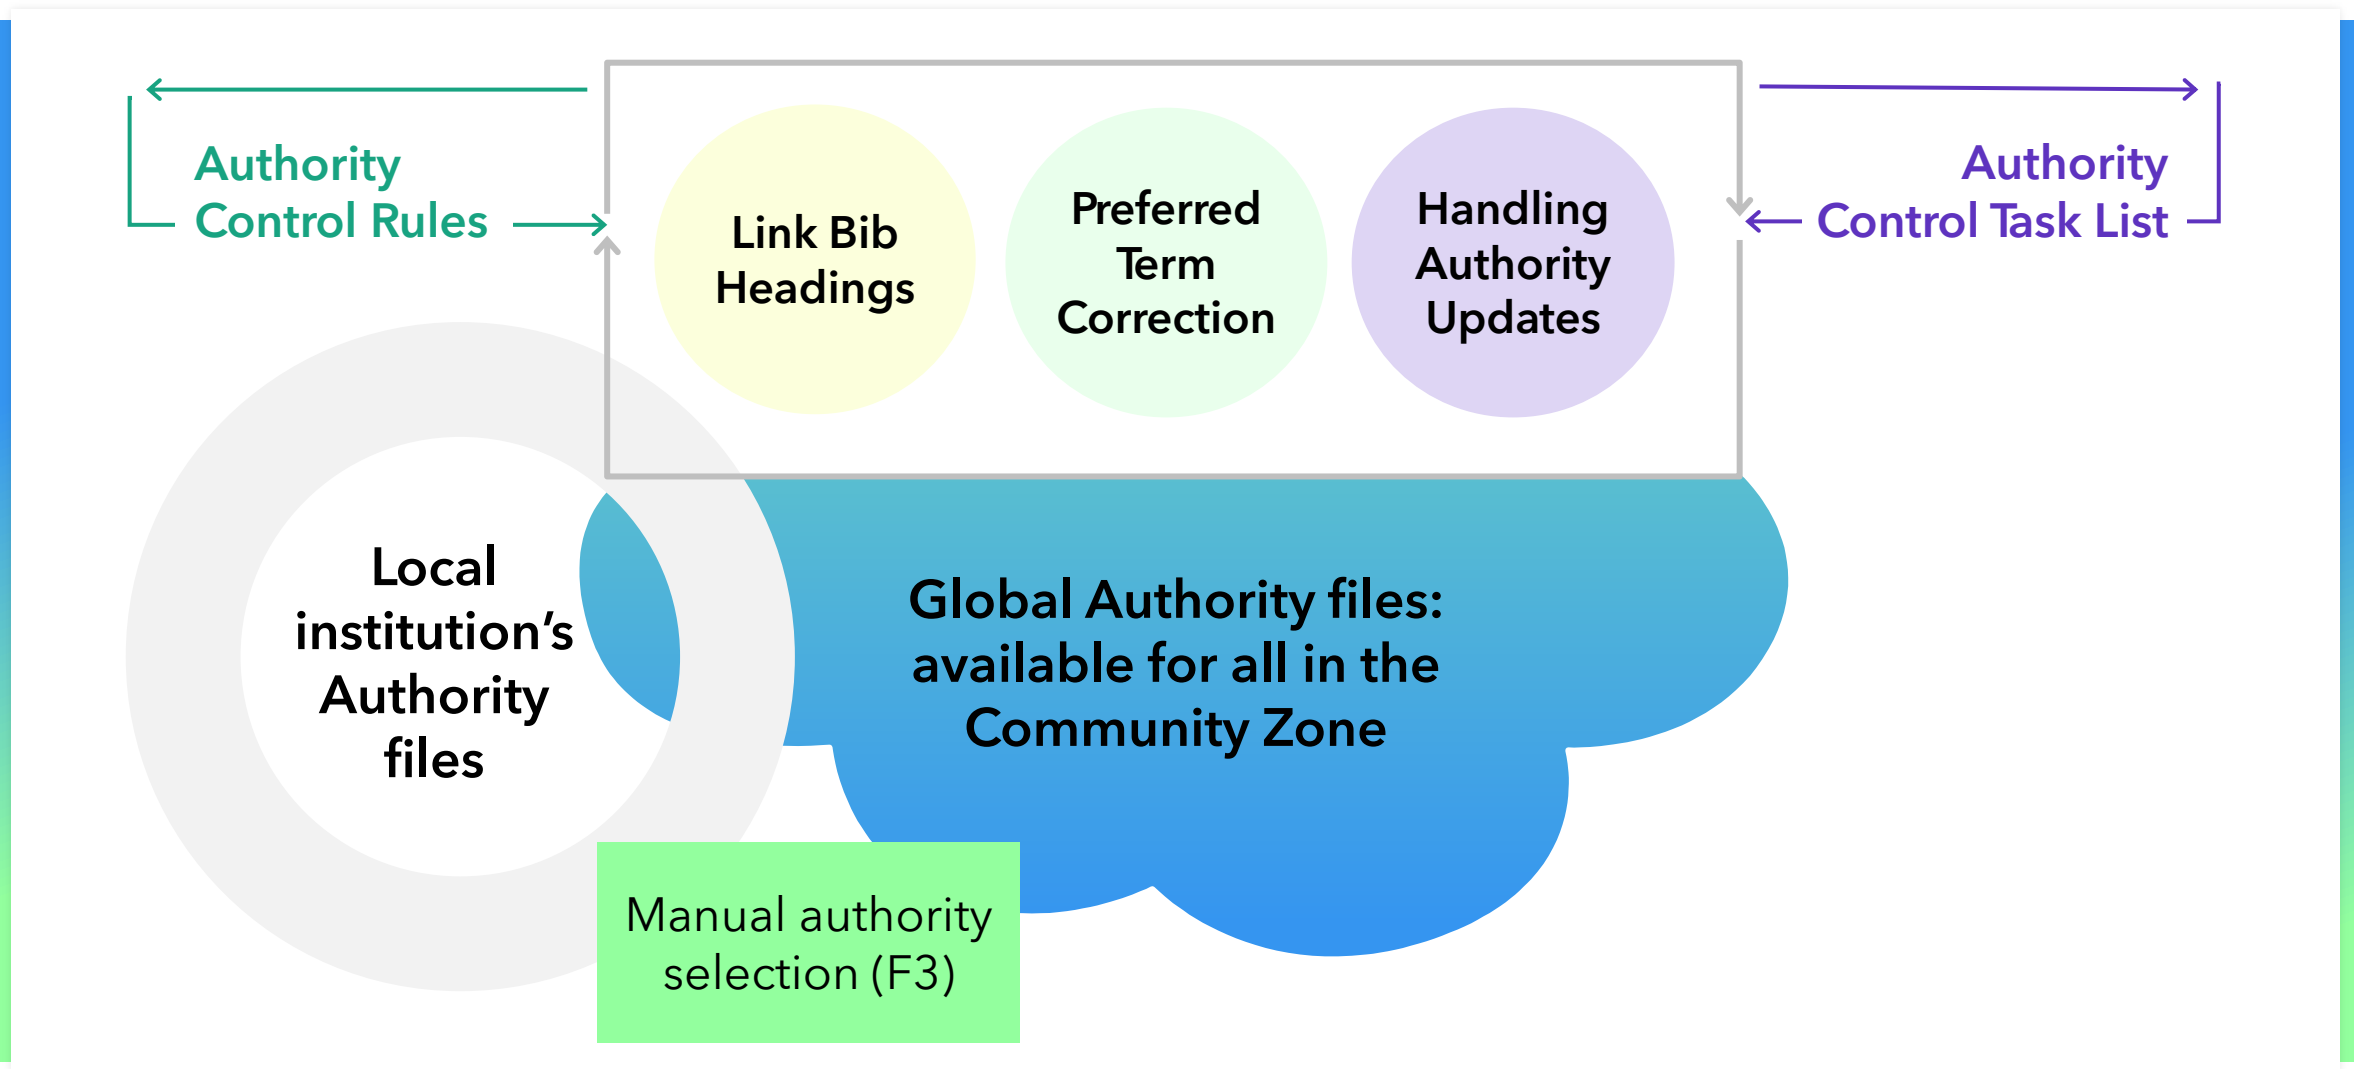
Authority Control Rules

Link Bib Headings

Preferred Term Correction

Handling Authority Updates

Authority Control Task List

Local institution’s Authority files

Global Authority files: available for all in the Community Zone

Manual authority selection (F3)